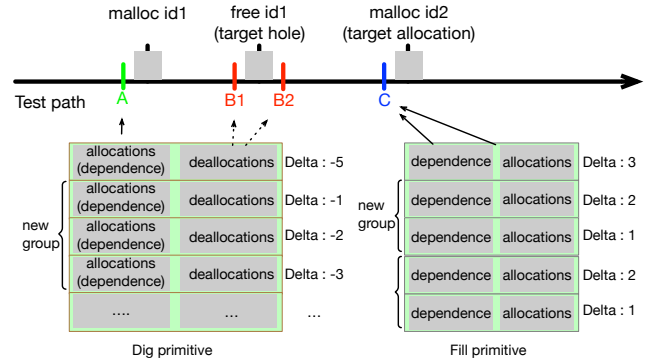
malloc id1

free id1
(target hole)

malloc id2
(target allocation)

Test path

A

B1

B2

C

| allocations (dependence) | deallocations | Delta : -5 |
|---|---|---|
| allocations (dependence) | | Delta : -1 |
| allocations (dependence) | deallocations | Delta : -2 |
| allocations (dependence) | deallocations | Delta : -3 |
| .... | ... | ... |

new group

Dig primitive

| dependence | allocations | Delta : 3 |
|---|---|---|
| dependence | allocations | Delta : 2 |
| dependence | allocations | Delta : 1 |
| dependence | allocations | Delta : 2 |
| dependence | allocations | Delta : 1 |

new group

Fill primitive